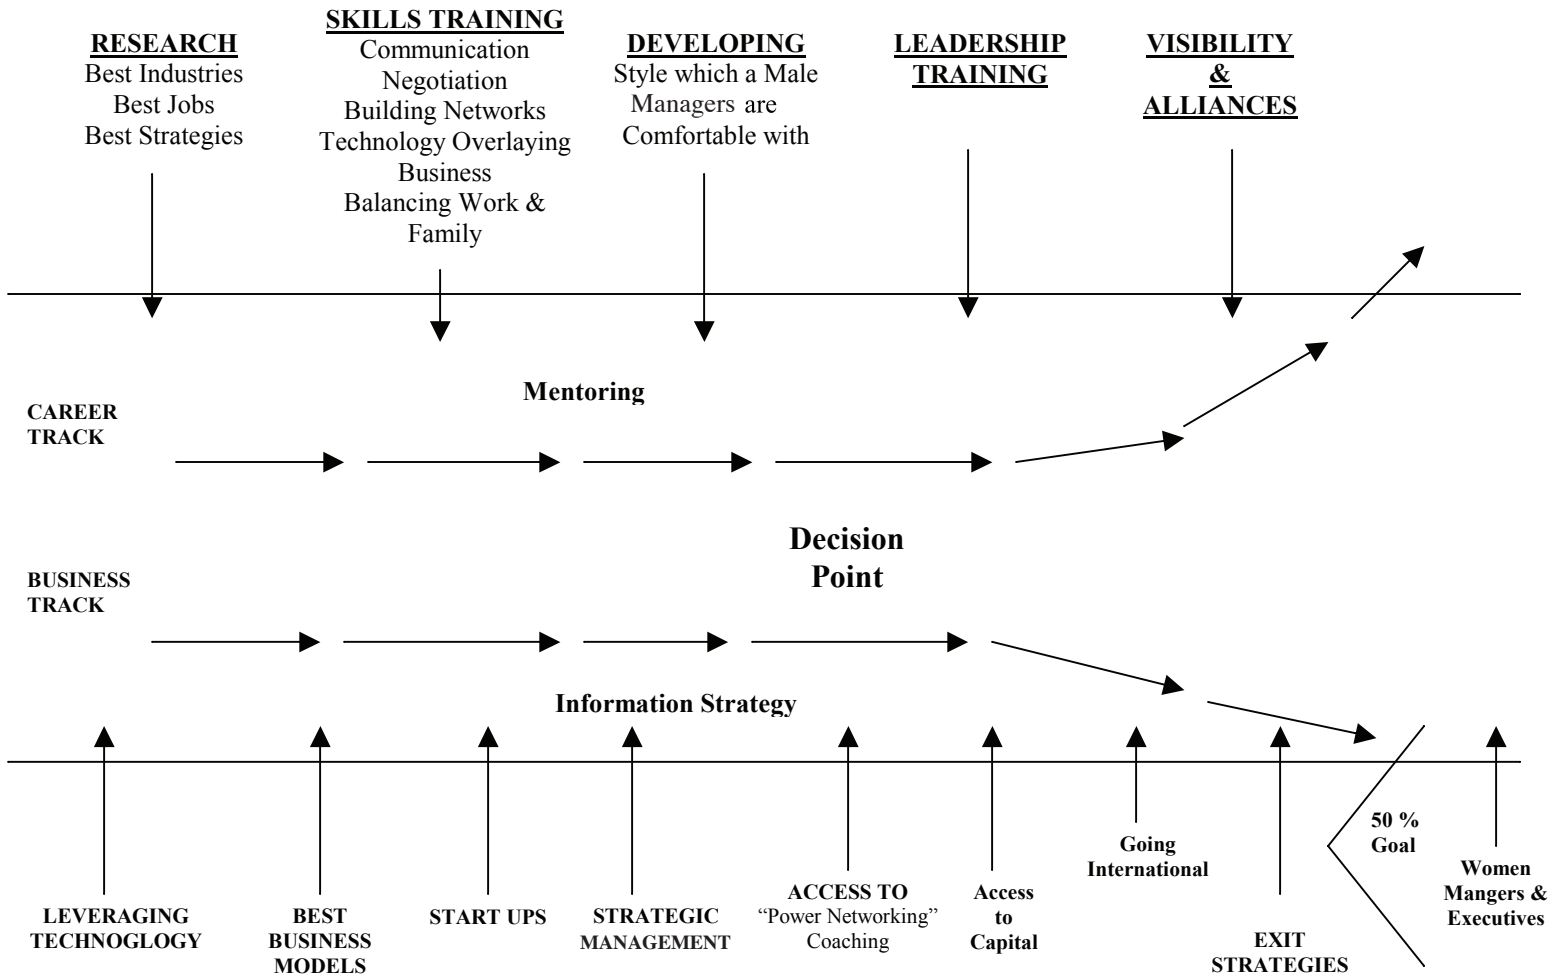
RESEARCH
Best Industries
Best Jobs
Best Strategies

SKILLS TRAINING
Communication
Negotiation
Building Networks
Technology Overlaying Business
Balancing Work & Family

DEVELOPING
Style which a Male Managers are Comfortable with

LEADERSHIP TRAINING

VISIBILITY & ALLIANCES

Mentoring

CAREER TRACK

Decision Point

BUSINESS TRACK

Information Strategy

LEVERAGING TECHNOGLOGY

BEST BUSINESS MODELS

START UPS

STRATEGIC MANAGEMENT

ACCESS TO
"Power Networking"
Coaching

Access to Capital

Going International

EXIT STRATEGIES

50 % Goal

Women Mangers & Executives